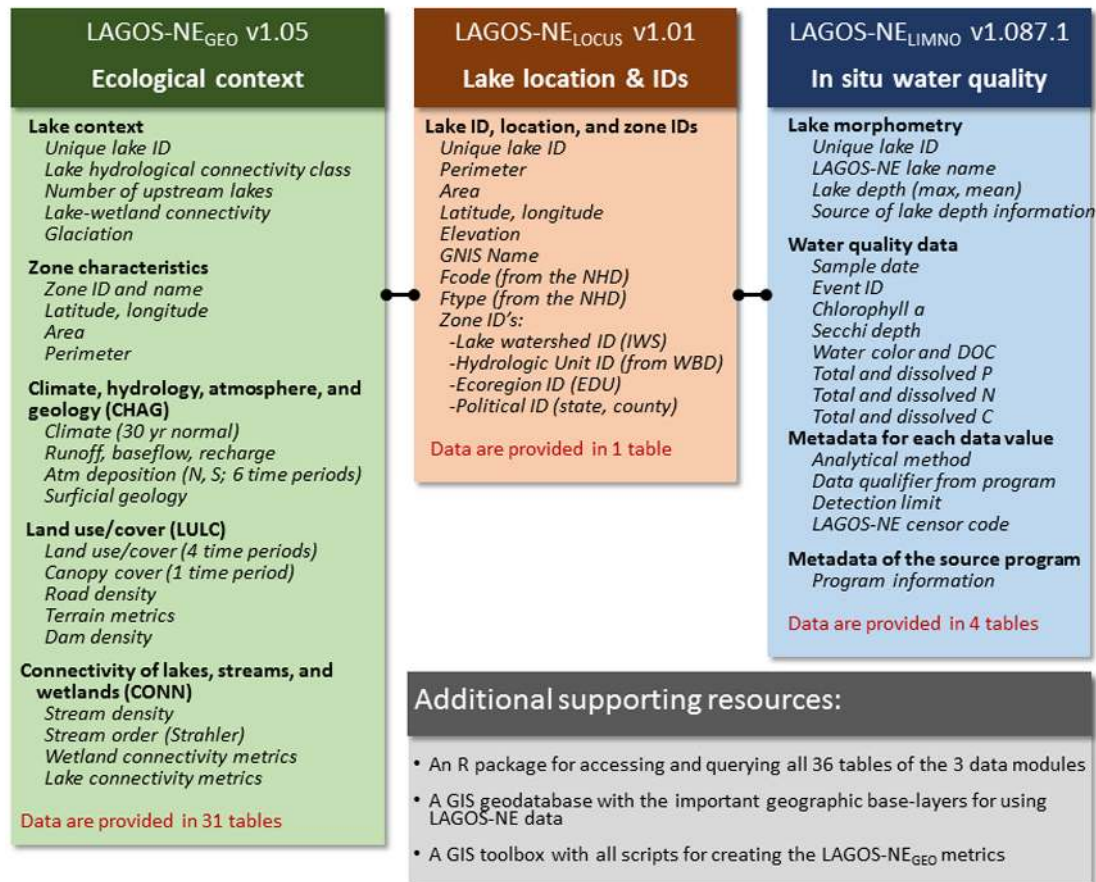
LAGOS-NE$_{GEO}$ v1.05
Ecological context

Lake context
Unique lake ID
Lake hydrological connectivity class
Number of upstream lakes
Lake-wetland connectivity
Glaciation

Zone characteristics
Zone ID and name
Latitude, longitude
Area
Perimeter

Climate, hydrology, atmosphere, and geology (CHAG)
Climate (30 yr normal)
Runoff, baseflow, recharge
Atm deposition (N, S; 6 time periods)
Surficial geology

Land use/cover (LULC)
Land use/cover (4 time periods)
Canopy cover (1 time period)
Road density
Terrain metrics
Dam density

Connectivity of lakes, streams, and wetlands (CONN)
Stream density
Stream order (Strahler)
Wetland connectivity metrics
Lake connectivity metrics

Data are provided in 31 tables

LAGOS-NE$_{LOCUS}$ v1.01
Lake location & IDs

Lake ID, location, and zone IDs
Unique lake ID
Perimeter
Area
Latitude, longitude
Elevation
GNIS Name
Fcode (from the NHD)
Ftype (from the NHD)
Zone ID's:
-Lake watershed ID (IWS)
-Hydrologic Unit ID (from WBD)
-Ecoregion ID (EDU)
-Political ID (state, county)

Data are provided in 1 table

LAGOS-NE$_{LIMNO}$ v1.087.1
In situ water quality

Lake morphometry
Unique lake ID
LAGOS-NE lake name
Lake depth (max, mean)
Source of lake depth information

Water quality data
Sample date
Event ID
Chlorophyll a
Secchi depth
Water color and DOC
Total and dissolved P
Total and dissolved N
Total and dissolved C

Metadata for each data value
Analytical method
Data qualifier from program
Detection limit
LAGOS-NE censor code

Metadata of the source program
Program information

Data are provided in 4 tables

Additional supporting resources:

• An R package for accessing and querying all 36 tables of the 3 data modules
• A GIS geodatabase with the important geographic base-layers for using LAGOS-NE data
• A GIS toolbox with all scripts for creating the LAGOS-NE$_{GEO}$ metrics